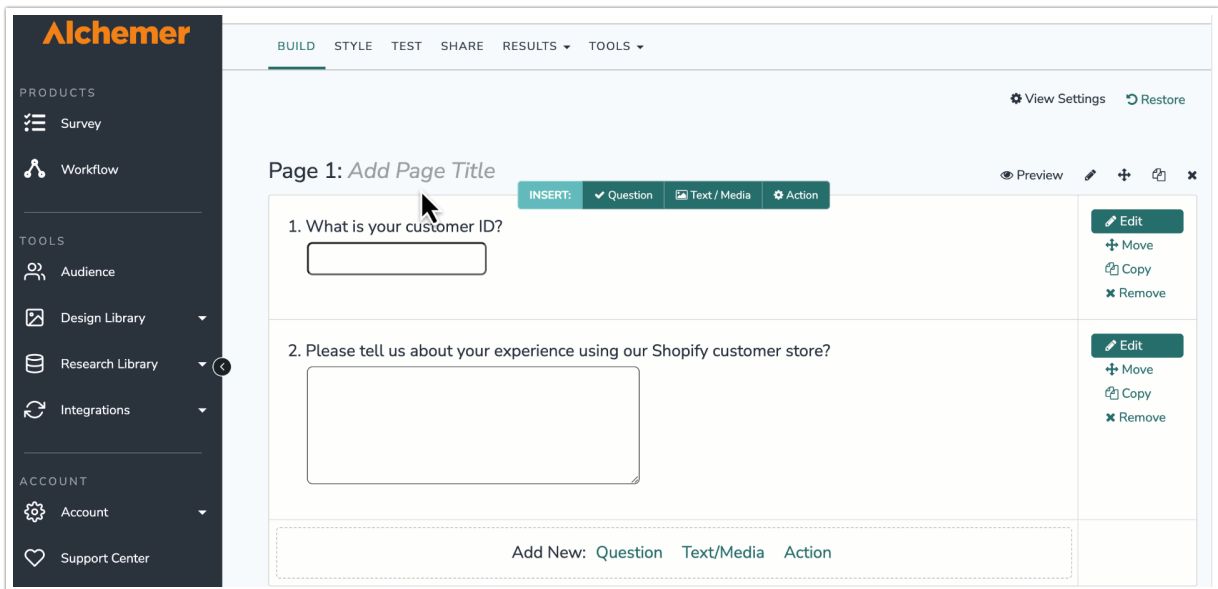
Alchemer

PRODUCTS

Survey

Workflow

TOOLS

Audience

Design Library

Research Library

Integrations

ACCOUNT

Account

Support Center

BUILD STYLE TEST SHARE RESULTS TOOLS

View Settings Restore

Page 1: Add Page Title

INSERT: Question Text / Media Action

Preview

1. What is your customer ID?

Edit
Move
Copy
Remove

2. Please tell us about your experience using our Shopify customer store?

Edit
Move
Copy
Remove

Add New: Question Text/Media Action